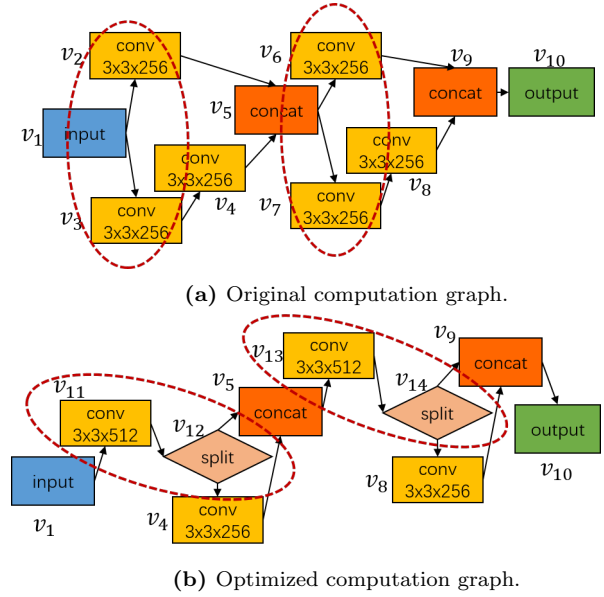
$v_2$ conv 3x3x256
$v_6$ conv 3x3x256
$v_9$ concat
$v_{10}$ output
$v_5$ concat
$v_1$ input
conv 3x3x256
conv 3x3x256 $v_8$
conv 3x3x256 $v_4$
$v_3$ conv 3x3x256
$v_7$ conv 3x3x256

**(a)** Original computation graph.

$v_{13}$ conv 3x3x512
$v_9$ concat
$v_{11}$ conv 3x3x512
$v_5$ concat
$v_{14}$ split
$v_{12}$ split
output $v_{10}$
input $v_1$
$v_8$ conv 3x3x256
$v_4$ conv 3x3x256

**(b)** Optimized computation graph.